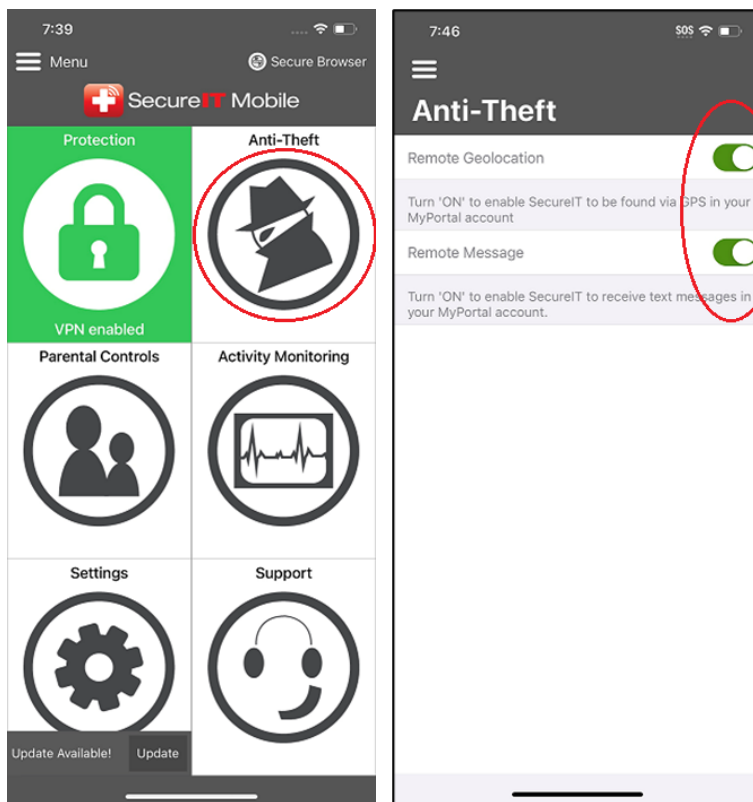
7:39

Menu

Secure Browser

SecureIT Mobile

Protection

VPN enabled

Anti-Theft

Parental Controls

Activity Monitoring

Settings

Support

Update Available!

Update

7:46

SOS

Anti-Theft

Remote Geolocation

Turn 'ON' to enable SecureIT to be found via GPS in your MyPortal account

Remote Message

Turn 'ON' to enable SecureIT to receive text messages in your MyPortal account.